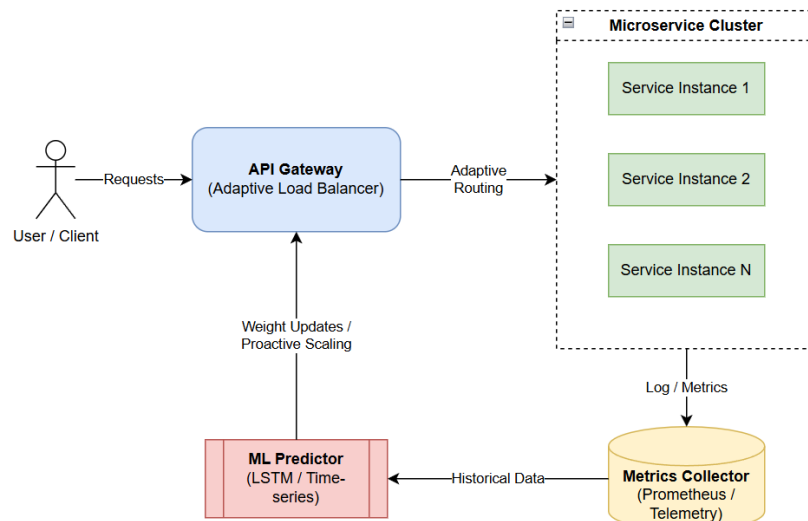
Microservice Cluster

Service Instance 1

Service Instance 2

Service Instance N

User / Client

Requests

API Gateway
(Adaptive Load Balancer)

Adaptive Routing

Weight Updates / Proactive Scaling

Log / Metrics

ML Predictor
(LSTM / Time-series)

Historical Data

Metrics Collector
(Prometheus / Telemetry)